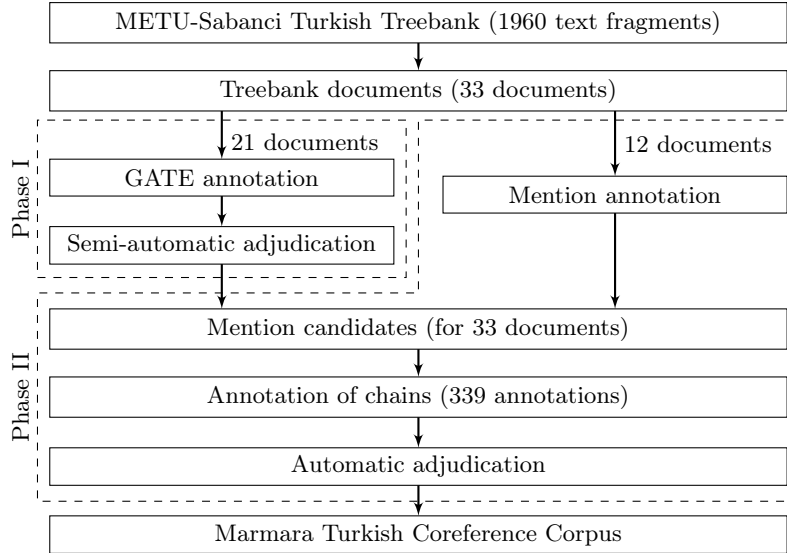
METU-Sabanci Turkish Treebank (1960 text fragments)

Treebank documents (33 documents)

21 documents

12 documents

Phase I

GATE annotation

Mention annotation

Semi-automatic adjudication

Mention candidates (for 33 documents)

Phase II

Annotation of chains (339 annotations)

Automatic adjudication

Marmara Turkish Coreference Corpus